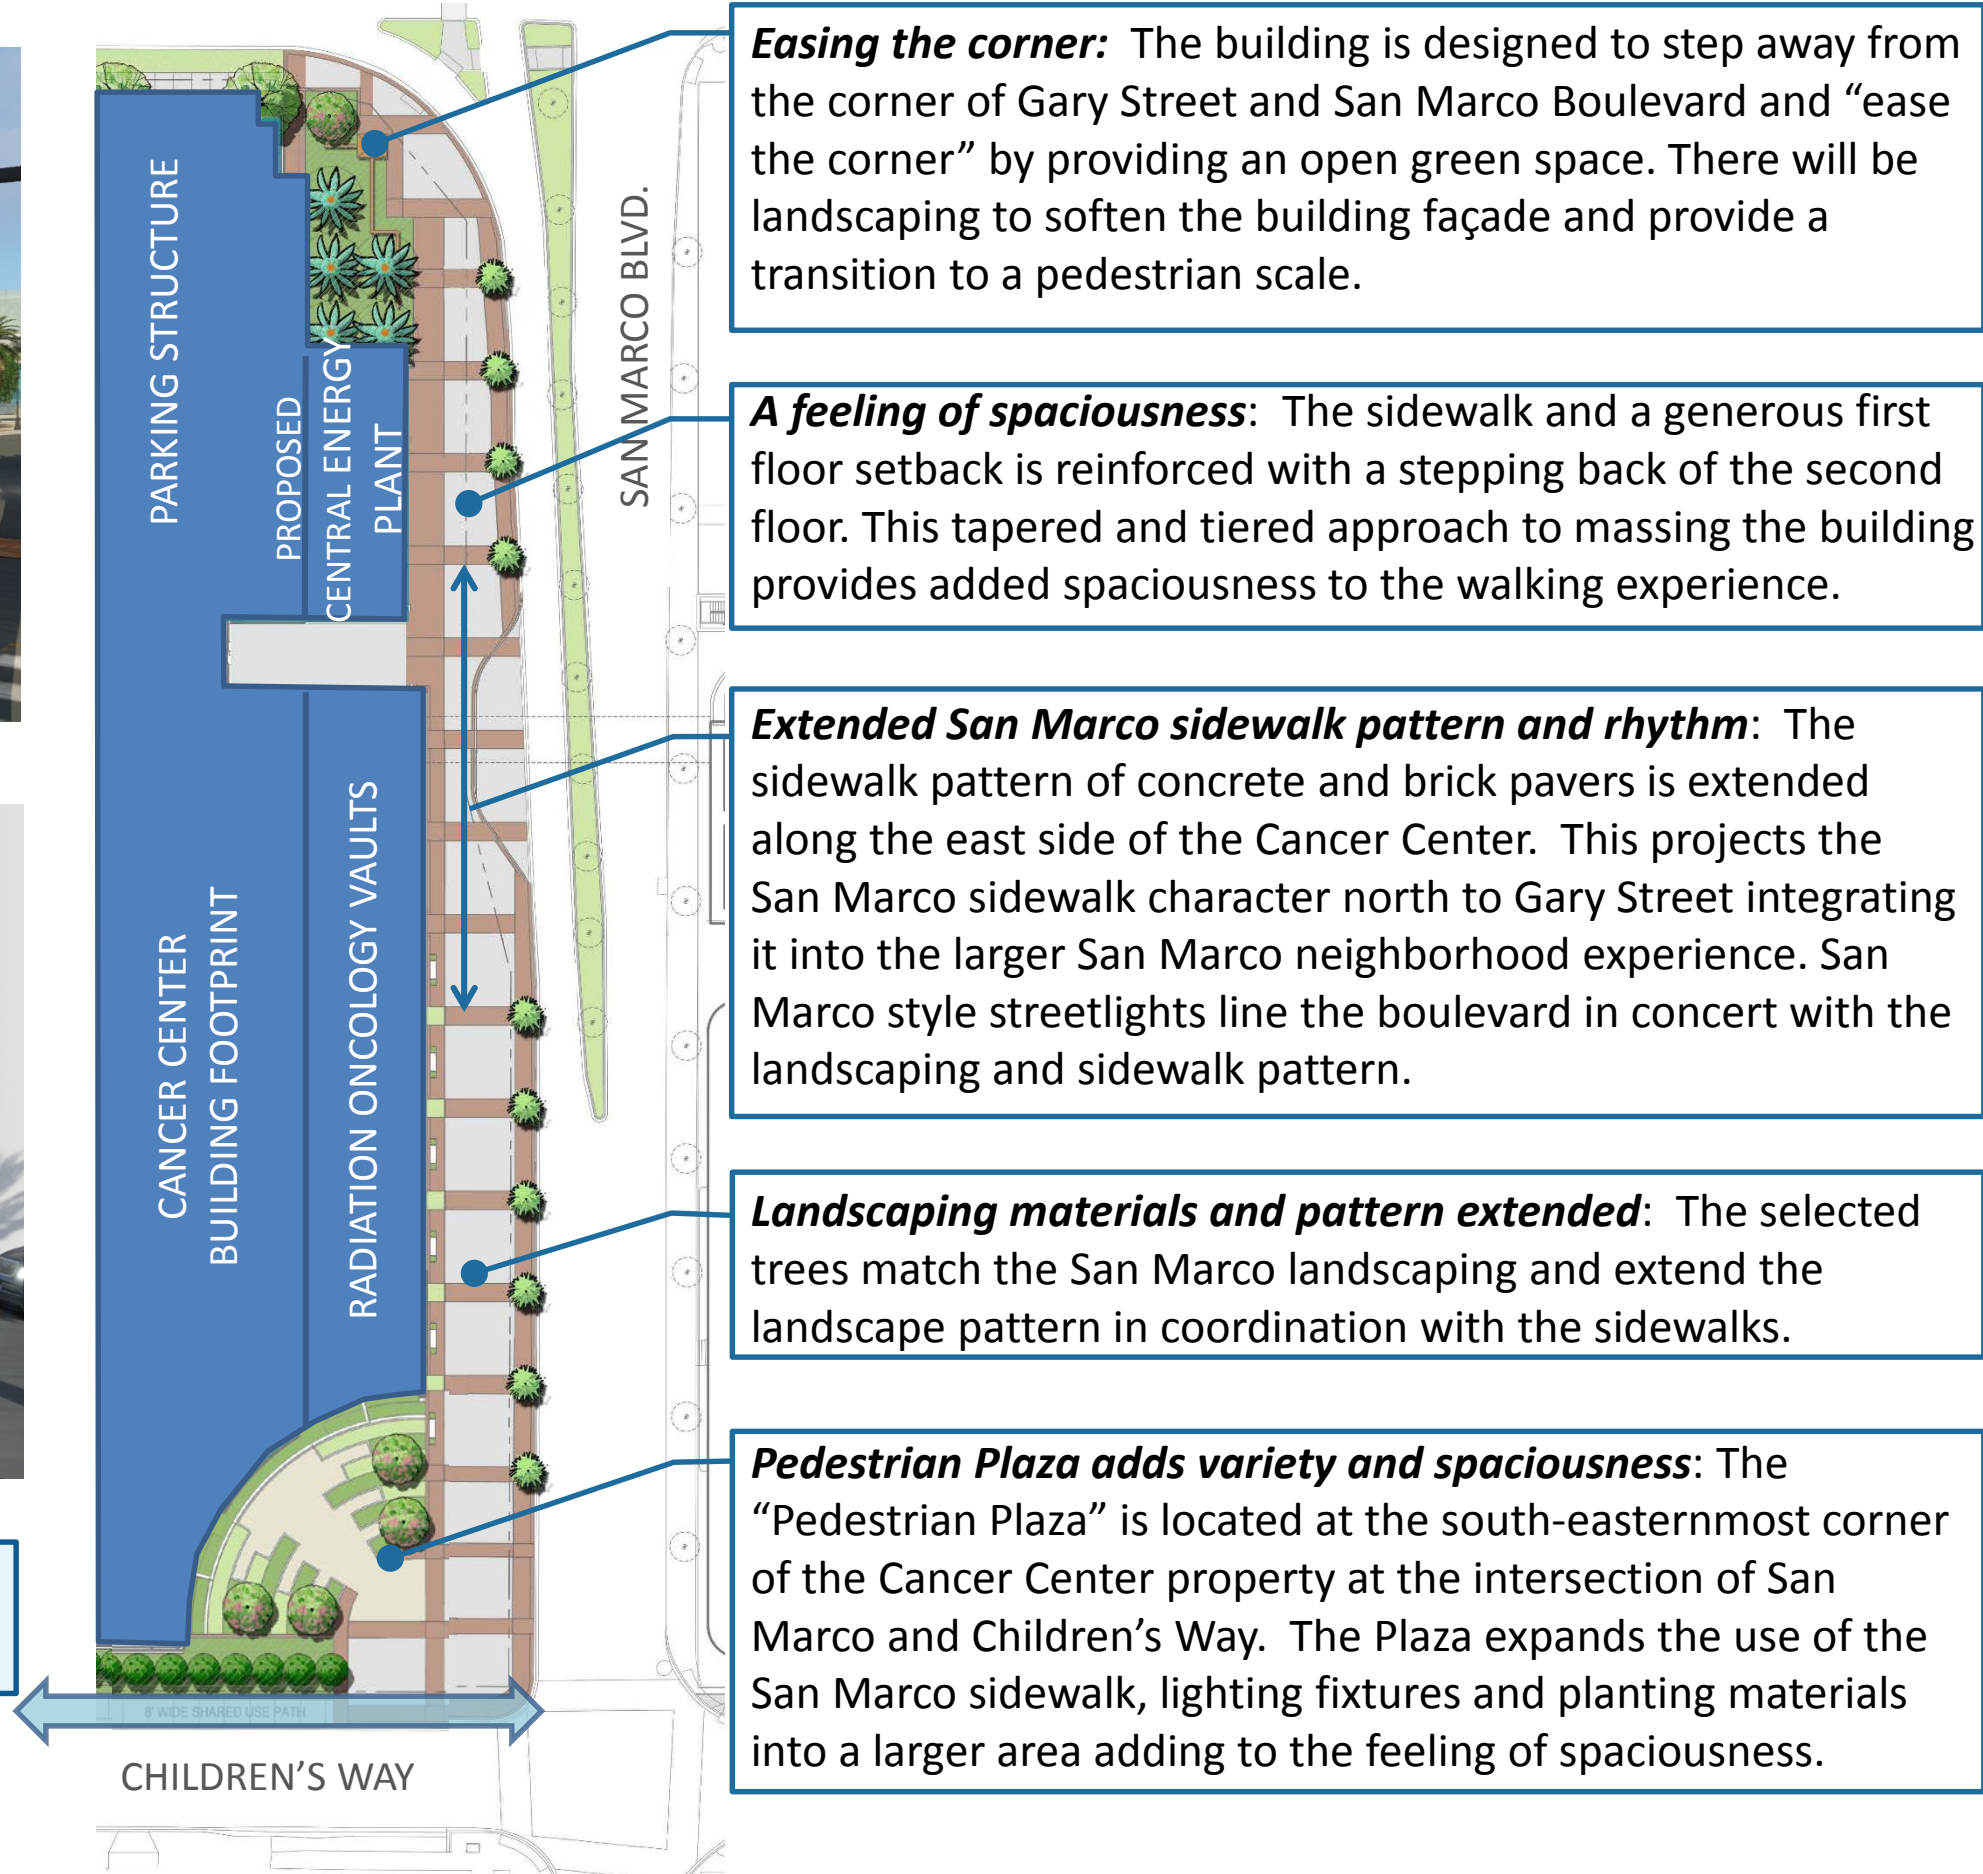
PARKING STRUCTURE

PROPOSED CENTRAL ENERGY PLANT

SAN MARCO BLVD.

CANCER CENTER BUILDING FOOTPRINT

RADIATION ONCOLOGY VAULTS

8' WIDE SHARED USE PATH

CHILDREN'S WAY

***Easing the corner:*** The building is designed to step away from the corner of Gary Street and San Marco Boulevard and “ease the corner” by providing an open green space. There will be landscaping to soften the building façade and provide a transition to a pedestrian scale.

***A feeling of spaciousness***: The sidewalk and a generous first floor setback is reinforced with a stepping back of the second floor. This tapered and tiered approach to massing the building provides added spaciousness to the walking experience.

***Extended San Marco sidewalk pattern and rhythm***: The sidewalk pattern of concrete and brick pavers is extended along the east side of the Cancer Center. This projects the San Marco sidewalk character north to Gary Street integrating it into the larger San Marco neighborhood experience. San Marco style streetlights line the boulevard in concert with the landscaping and sidewalk pattern.

***Landscaping materials and pattern extended***: The selected trees match the San Marco landscaping and extend the landscape pattern in coordination with the sidewalks.

***Pedestrian Plaza adds variety and spaciousness***: The “Pedestrian Plaza” is located at the south-easternmost corner of the Cancer Center property at the intersection of San Marco and Children’s Way. The Plaza expands the use of the San Marco sidewalk, lighting fixtures and planting materials into a larger area adding to the feeling of spaciousness.